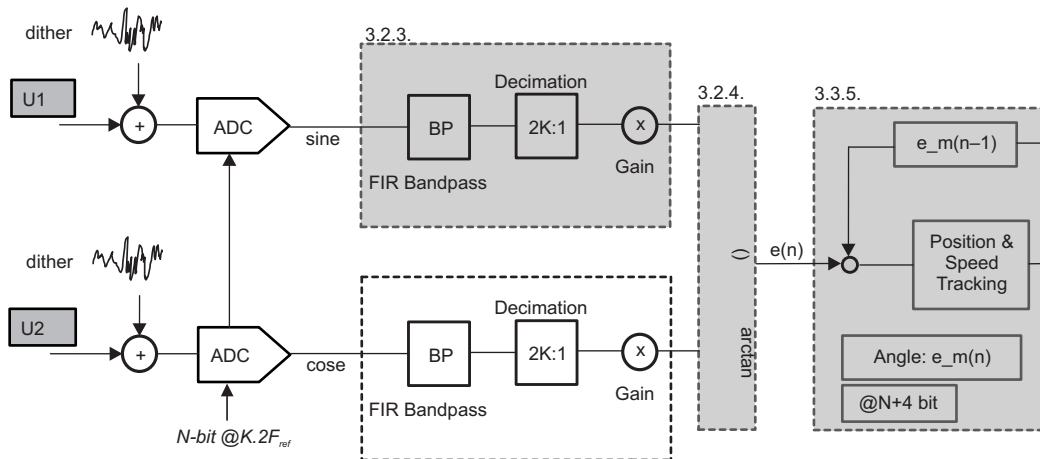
dither

3.2.3.

Decimation

U1

+

ADC

BP

2K:1

x

3.2.4.

3.3.5.

sine

Gain

e_m(n–1)

FIR Bandpass

dither

e(n)

()

arctan

Position & Speed Tracking

Decimation

U2

+

ADC

BP

2K:1

x

cose

Gain

Angle: e_m(n)

FIR Bandpass

@N+4 bit

N-bit @K.2$F_{ref}$